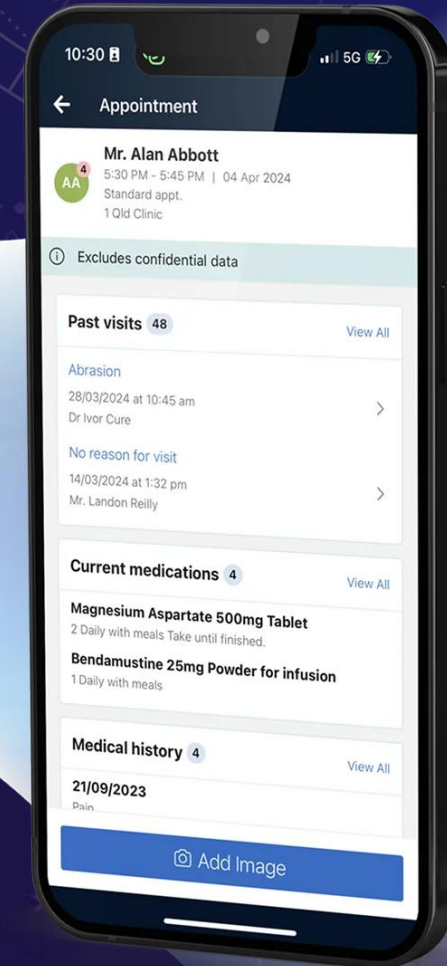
10:30

5G

Appointment

AA 4

Mr. Alan Abbott
5:30 PM - 5:45 PM | 04 Apr 2024
Standard appt.
1 Qld Clinic

Excludes confidential data

Past visits 48

View All

Abrasion
28/03/2024 at 10:45 am
Dr Ivor Cure

No reason for visit
14/03/2024 at 1:32 pm
Mr. Landon Reilly

Current medications 4

View All

Magnesium Aspartate 500mg Tablet
2 Daily with meals Take until finished.

Bendamustine 25mg Powder for infusion
1 Daily with meals

Medical history 4

View All

21/09/2023
Pain

Add Image